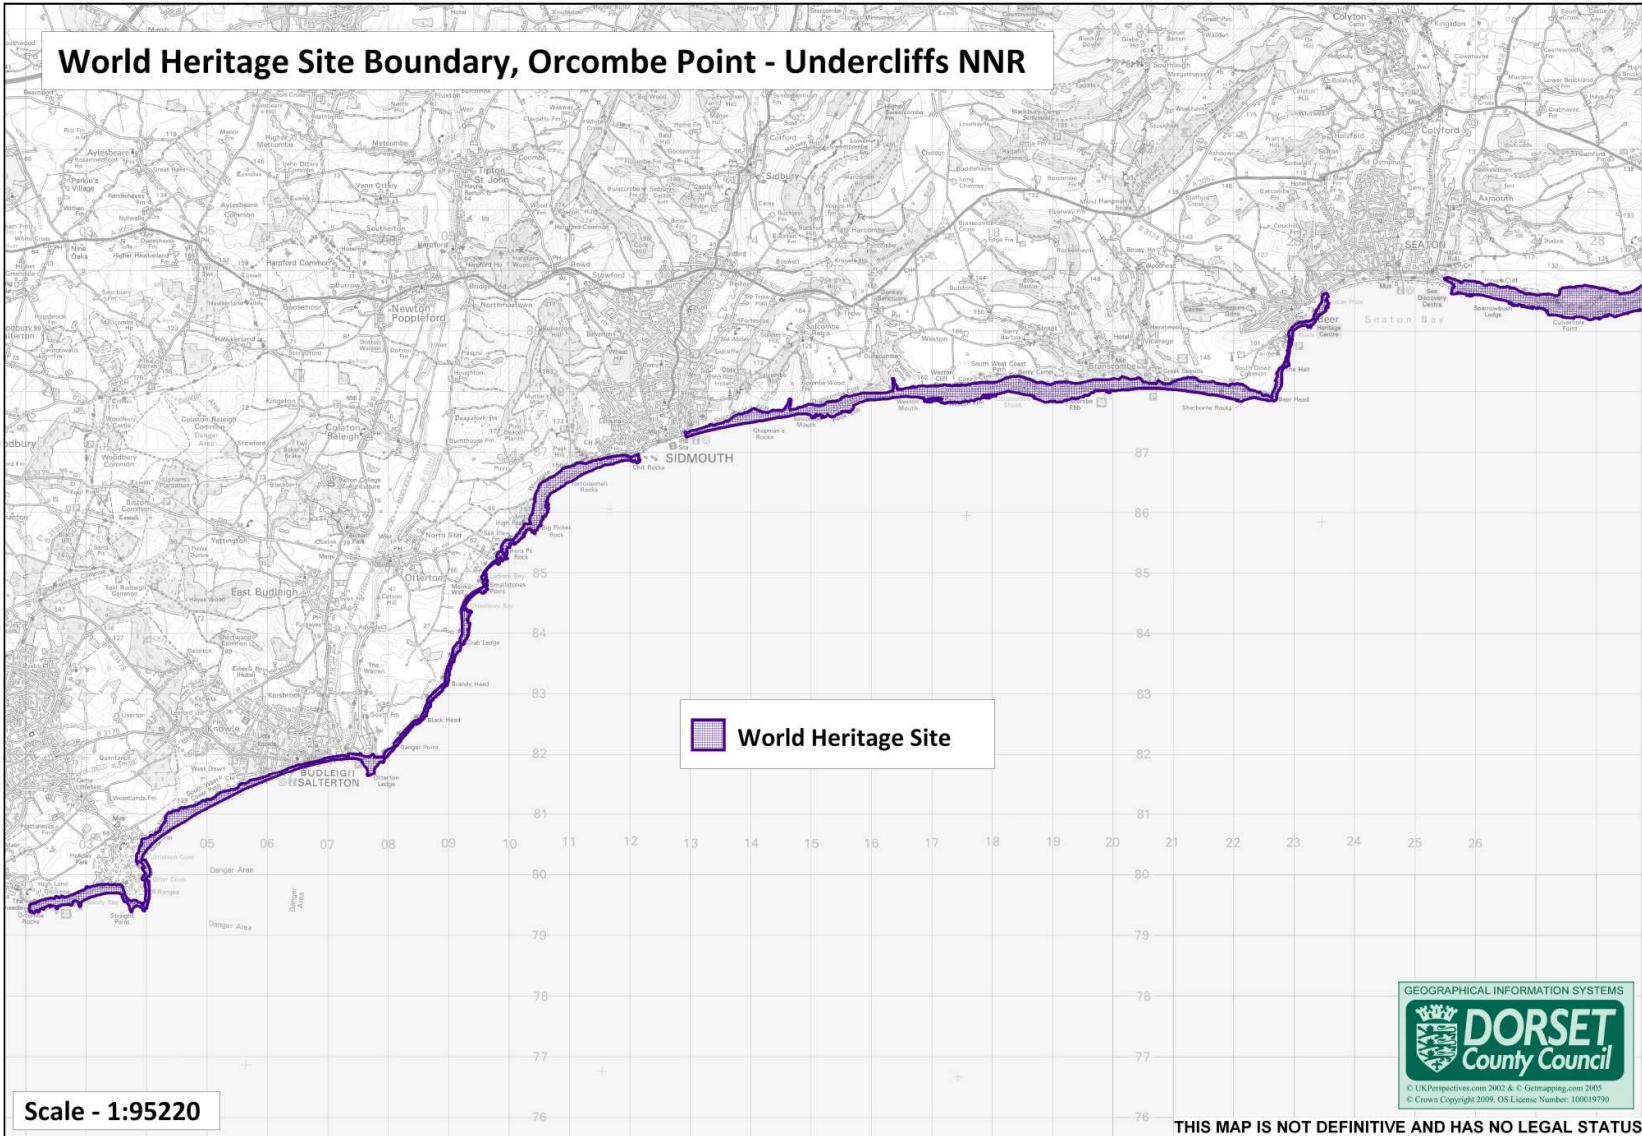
World Heritage Site Boundary, Orcombe Point - Undercliffs NNR

World Heritage Site

SIDMOUTH

SEATON

BUDLEIGH SALTERTON

East Budleigh

Newton Poppleford

Colaton Raleigh

Otterton

Sidbury

Beer

Branscombe

Colyford

Axmouth

Seaton Bay

Kingdon

Colyton

87

86

85

84

83

82

81

80

79

78

77

76

05

06

07

08

09

10

11

12

13

14

15

16

17

18

19

20

21

22

23

24

25

26

Danger Area

GEOGRAPHICAL INFORMATION SYSTEMS

DORSET County Council

© UKPerspectives.com 2002 & © Getmapping.com 2005
© Crown Copyright 2009. OS License Number: 100019790

Scale - 1:95220

THIS MAP IS NOT DEFINITIVE AND HAS NO LEGAL STATUS